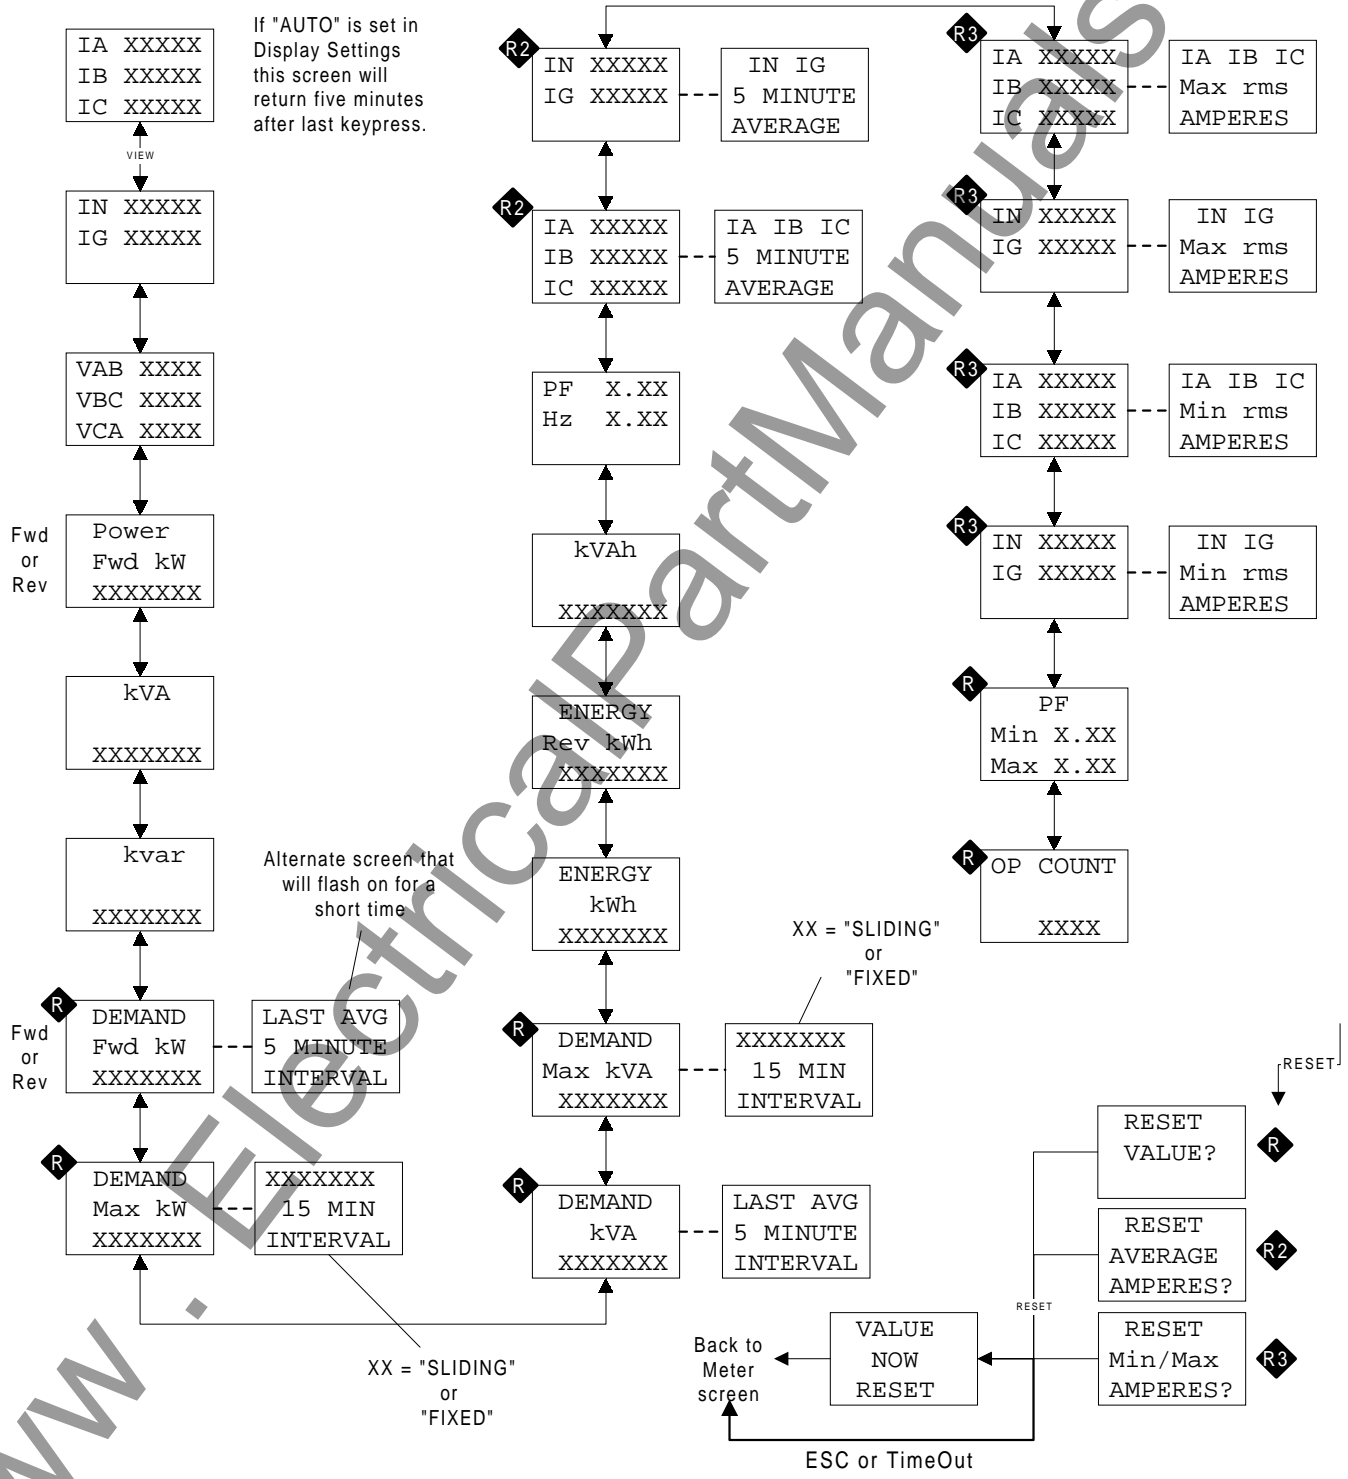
IA XXXXX
IB XXXXX
IC XXXXX

If "AUTO" is set in Display Settings this screen will return five minutes after last keypress.

VIEW

IN XXXXX
IG XXXXX

VAB XXXX
VBC XXXX
VCA XXXX

Fwd or Rev

Power
Fwd kW
XXXXXXX

kVA
XXXXXXX

kvar
XXXXXXX

Alternate screen that will flash on for a short time

R
Fwd or Rev

DEMAND
Fwd kW
XXXXXXX

LAST AVG
5 MINUTE
INTERVAL

R
DEMAND
Max kW
XXXXXXX

XXXXXXX
15 MIN
INTERVAL

XX = "SLIDING" or "FIXED"

R2
IN XXXXX
IG XXXXX

IN IG
5 MINUTE
AVERAGE

R2
IA XXXXX
IB XXXXX
IC XXXXX

IA IB IC
5 MINUTE
AVERAGE

PF X.XX
Hz X.XX

kVAh
XXXXXXX

ENERGY
Rev kWh
XXXXXXX

ENERGY
kWh
XXXXXXX

XX = "SLIDING" or "FIXED"

R
DEMAND
Max kVA
XXXXXXX

XXXXXXX
15 MIN
INTERVAL

R
DEMAND
kVA
XXXXXXX

LAST AVG
5 MINUTE
INTERVAL

R3
IA XXXXX
IB XXXXX
IC XXXXX

IA IB IC
Max rms
AMPERES

R3
IN XXXXX
IG XXXXX

IN IG
Max rms
AMPERES

R3
IA XXXXX
IB XXXXX
IC XXXXX

IA IB IC
Min rms
AMPERES

R3
IN XXXXX
IG XXXXX

IN IG
Min rms
AMPERES

R
PF
Min X.XX
Max X.XX

R
OP COUNT
XXXX

RESET

RESET
VALUE?
R

RESET
AVERAGE
AMPERES?
R2

RESET

RESET
Min/Max
AMPERES?
R3

Back to Meter screen

VALUE
NOW
RESET

ESC or TimeOut

www.ElectricalPartManuals.com